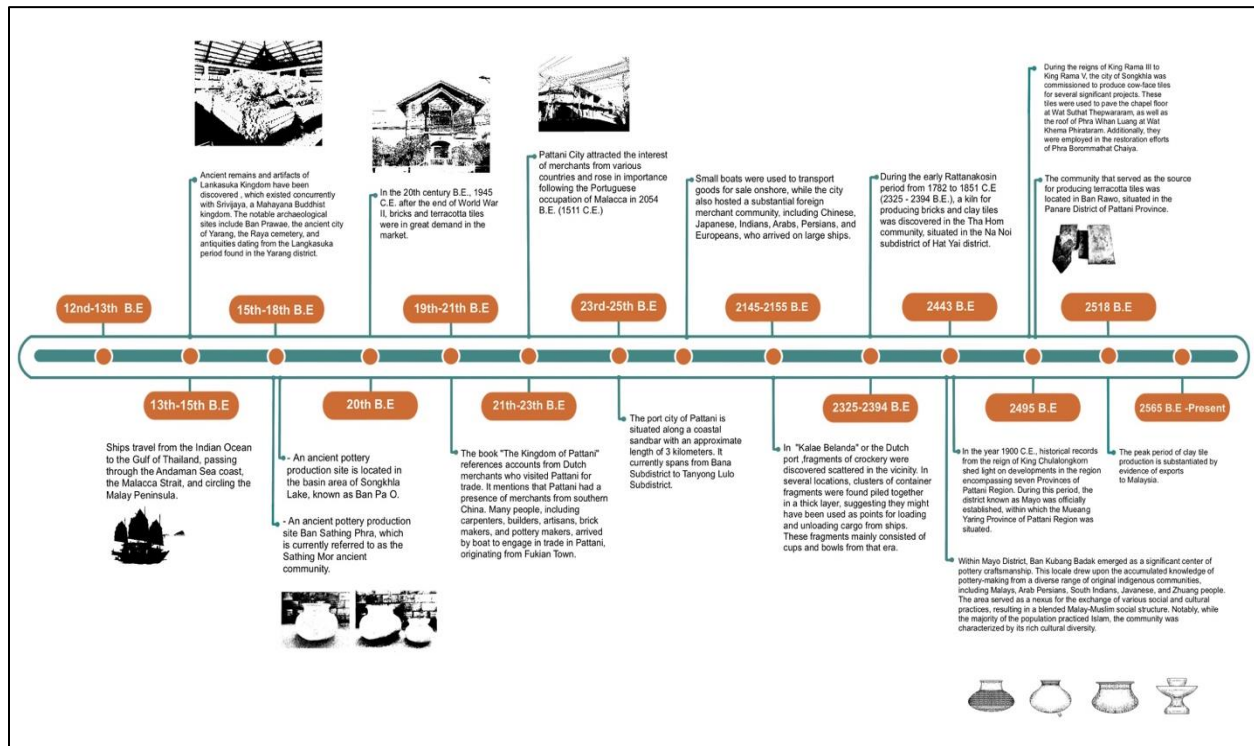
12nd-13th B.E

13th-15th B.E

Ships travel from the Indian Ocean to the Gulf of Thailand, passing through the Andaman Sea coast, the Malacca Strait, and circling the Malay Peninsula.

Ancient remains and artifacts of Lankasuka Kingdom have been discovered , which existed concurrently with Srivijaya, a Mahayana Buddhist kingdom. The notable archaeological sites include Ban Prawae, the ancient city of Yarang, the Raya cemetery, and antiquities dating from the Langkasuka period found in the Yarang district.

15th-18th B.E

- An ancient pottery production site is located in the basin area of Songkhla Lake, known as Ban Pa O.

- An ancient pottery production site Ban Sathing Phra, which is currently referred to as the Sathing Mor ancient community.

In the 20th century B.E., 1945 C.E. after the end of World War II, bricks and terracotta tiles were in great demand in the market.

20th B.E

19th-21th B.E

The book "The Kingdom of Pattani" references accounts from Dutch merchants who visited Pattani for trade. It mentions that Pattani had a presence of merchants from southern China. Many people, including carpenters, builders, artisans, brick makers, and pottery makers, arrived by boat to engage in trade in Pattani, originating from Fukian Town.

Pattani City attracted the interest of merchants from various countries and rose in importance following the Portuguese occupation of Malacca in 2054 B.E. (1511 C.E.)

21th-23th B.E

23rd-25th B.E

The port city of Pattani is situated along a coastal sandbar with an approximate length of 3 kilometers. It currently spans from Bana Subdistrict to Tanyong Lulo Subdistrict.

Small boats were used to transport goods for sale onshore, while the city also hosted a substantial foreign merchant community, including Chinese, Japanese, Indians, Arabs, Persians, and Europeans, who arrived on large ships.

2145-2155 B.E

In "Kalae Belanda" or the Dutch port ,fragments of crockery were discovered scattered in the vicinity. In several locations, clusters of container fragments were found piled together in a thick layer, suggesting they might have been used as points for loading and unloading cargo from ships. These fragments mainly consisted of cups and bowls from that era.

During the early Rattanakosin period from 1782 to 1851 C.E (2325 - 2394 B.E.), a kiln for producing bricks and clay tiles was discovered in the Tha Hom community, situated in the Na Noi subdistrict of Hat Yai district.

2325-2394 B.E

2443 B.E

In the year 1900 C.E., historical records from the reign of King Chulalongkorn shed light on developments in the region encompassing seven Provinces of Pattani Region. During this period, the district known as Mayo was officially established, within which the Mueang Yaring Province of Pattani Region was situated.

Within Mayo District, Ban Kubang Badak emerged as a significant center of pottery craftsmanship. This locale drew upon the accumulated knowledge of pottery-making from a diverse range of original indigenous communities, including Malays, Arab Persians, South Indians, Javanese, and Zhuang people. The area served as a nexus for the exchange of various social and cultural practices, resulting in a blended Malay-Muslim social structure. Notably, while the majority of the population practiced Islam, the community was characterized by its rich cultural diversity.

During the reigns of King Rama III to King Rama V, the city of Songkhla was commissioned to produce cow-face tiles for several significant projects. These tiles were used to pave the chapel floor at Wat Suthat Thepwararam, as well as the roof of Phra Wihan Luang at Wat Khema Phirataram. Additionally, they were employed in the restoration efforts of Phra Borommathat Chaiya.

The community that served as the source for producing terracotta tiles was located in Ban Rawo, situated in the Panare District of Pattani Province.

2495 B.E

2518 B.E

The peak period of clay tile production is substantiated by evidence of exports to Malaysia.

2565 B.E -Present